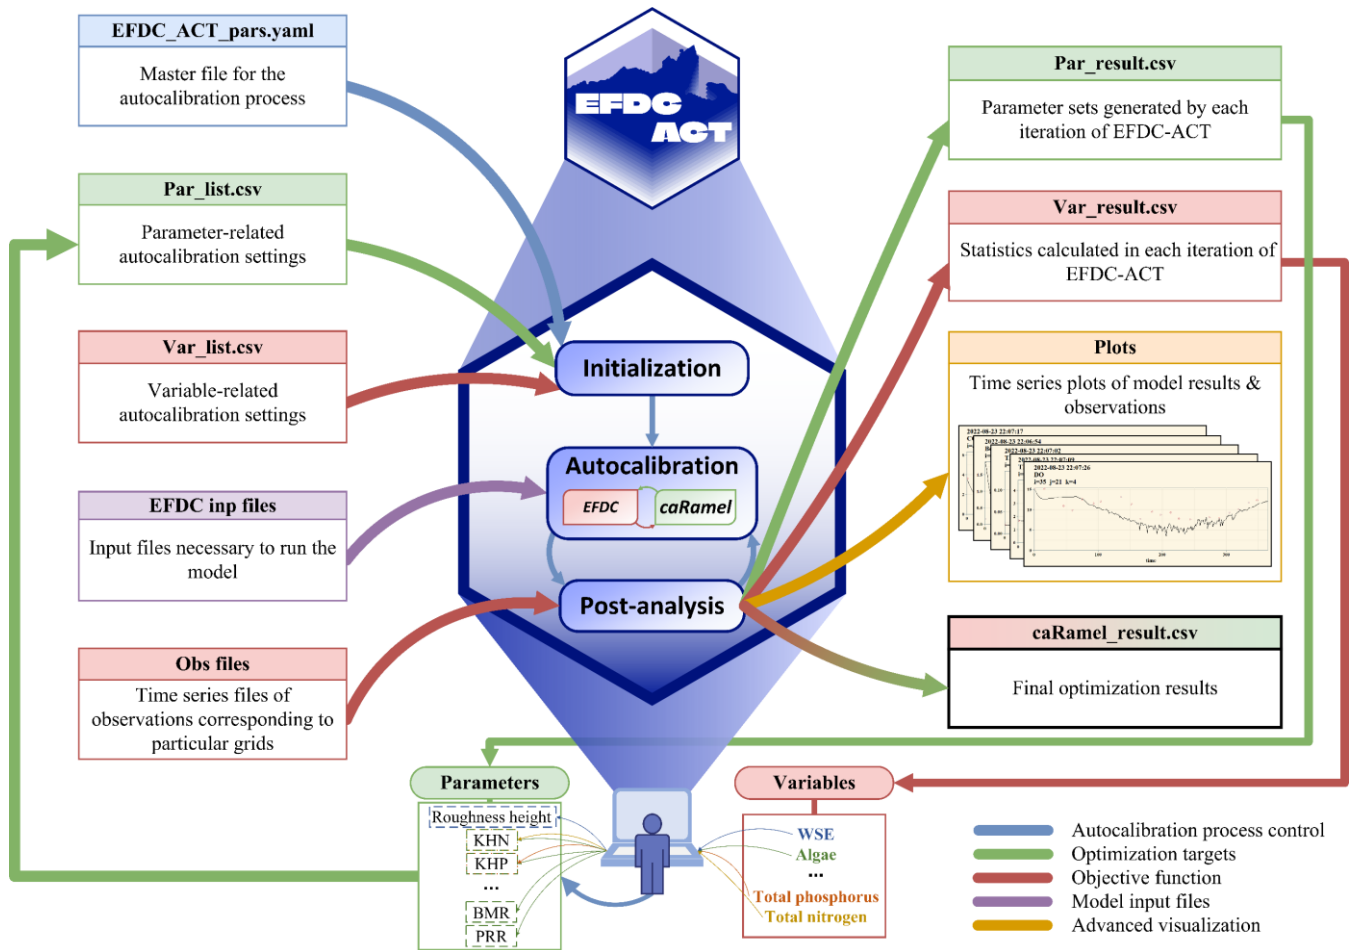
EFDC_ACT_pars.yaml
Master file for the autocalibration process

Par_list.csv
Parameter-related autocalibration settings

Var_list.csv
Variable-related autocalibration settings

EFDC inp files
Input files necessary to run the model

Obs files
Time series files of observations corresponding to particular grids

EFDC ACT

Initialization

Autocalibration
EFDC
caRamel

Post-analysis

Par_result.csv
Parameter sets generated by each iteration of EFDC-ACT

Var_result.csv
Statistics calculated in each iteration of EFDC-ACT

Plots
Time series plots of model results & observations

2022-08-23 22:07:17
2022-08-23 22:06:54
2022-08-23 22:07:02
2022-08-23 22:07:09
2022-08-23 22:07:26
DO
i=35 j=21 k=4

caRamel_result.csv
Final optimization results

Parameters
Roughness height
KHN
KHP
...
BMR
PRR

Variables
WSE
Algae
...
Total phosphorus
Total nitrogen

Autocalibration process control
Optimization targets
Objective function
Model input files
Advanced visualization